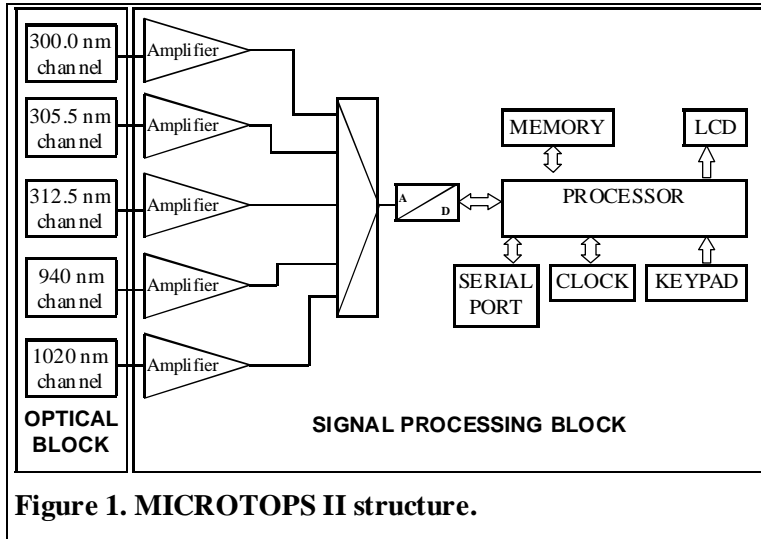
300.0 nm channel
Amplifier
305.5 nm channel
Amplifier
312.5 nm channel
Amplifier
940 nm channel
Amplifier
1020 nm channel
Amplifier
OPTICAL BLOCK

A
D
MEMORY
LCD
PROCESSOR
SERIAL PORT
CLOCK
KEYPAD
SIGNAL PROCESSING BLOCK

Figure 1. MICROTOPS II structure.